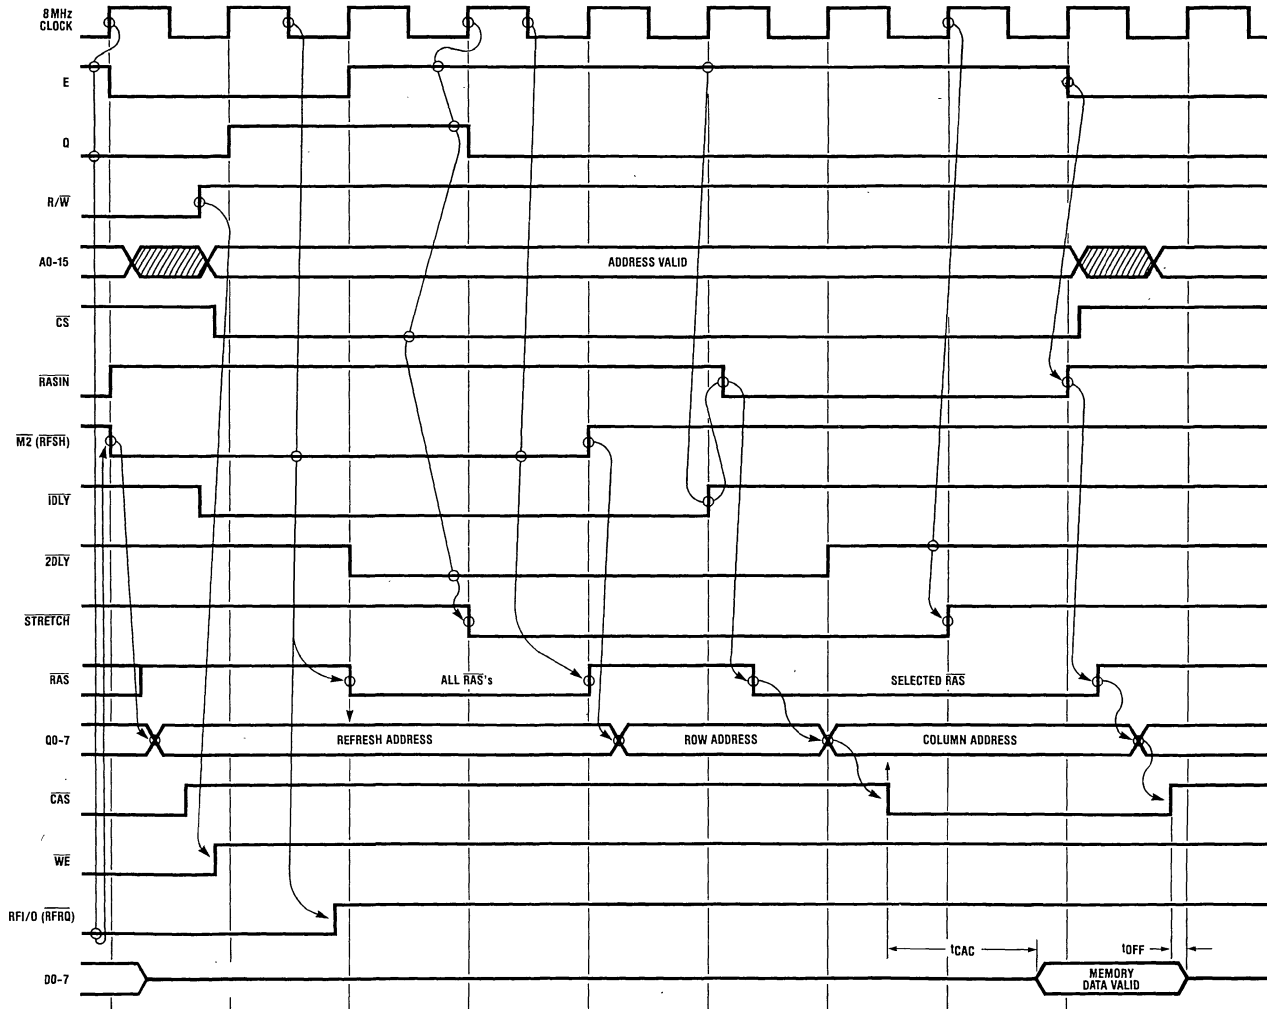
8 MHz CLOCK

E

Q

R/$\overline{W}$

A0-15

ADDRESS VALID

$\overline{CS}$

$\overline{RASIN}$

$\overline{M2}$ ($\overline{RFSH}$)

$\overline{1DLY}$

$\overline{2DLY}$

$\overline{STRETCH}$

$\overline{RAS}$

ALL $\overline{RAS}$'s

SELECTED $\overline{RAS}$

Q0-7

REFRESH ADDRESS

ROW ADDRESS

COLUMN ADDRESS

$\overline{CAS}$

$\overline{WE}$

RFI/O ($\overline{RFRQ}$)

$t_{CAC}$

$t_{OFF}$

D0-7

MEMORY DATA VALID